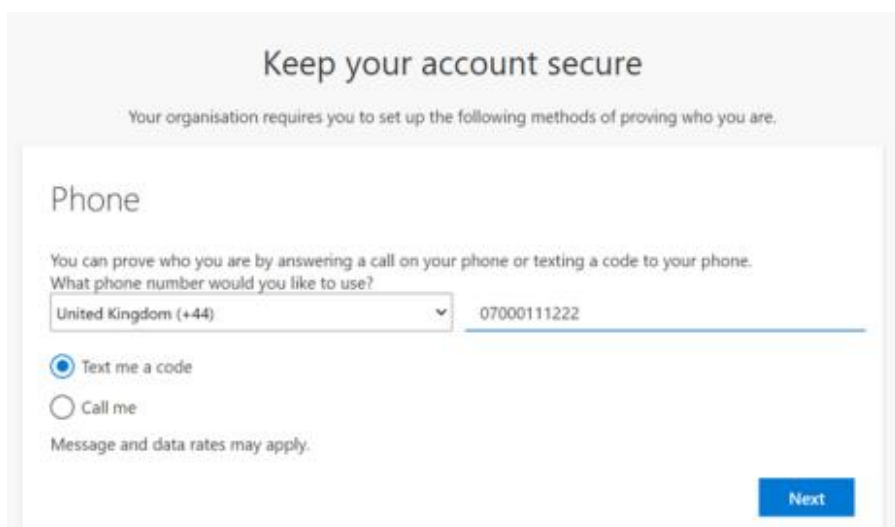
Keep your account secure

Your organisation requires you to set up the following methods of proving who you are.

Phone

You can prove who you are by answering a call on your phone or texting a code to your phone.
What phone number would you like to use?

United Kingdom (+44)

07000111222

Text me a code

Call me

Message and data rates may apply.

Next